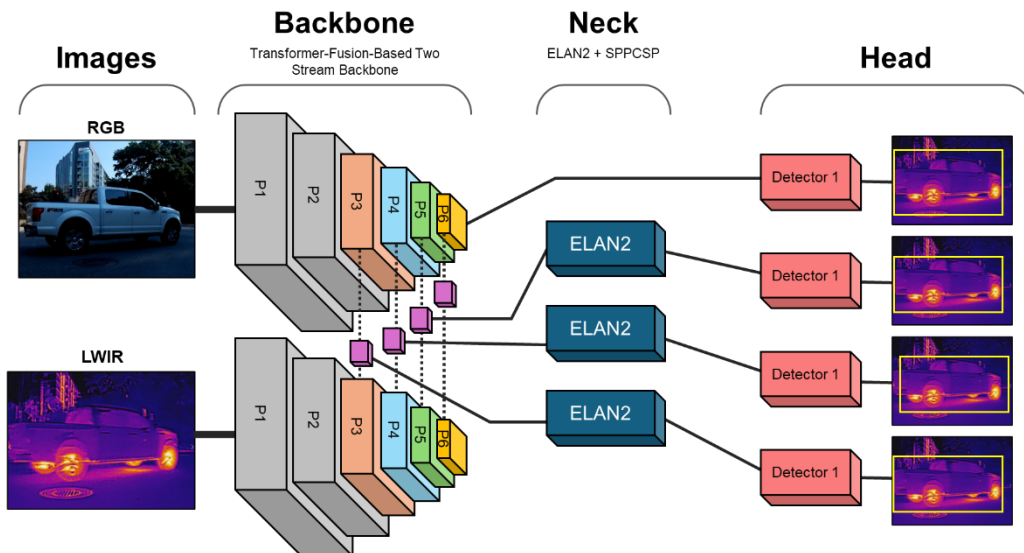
Images

Backbone

Transformer-Fusion-Based Two Stream Backbone

Neck

ELAN2 + SPPCSP

Head

RGB

LWIR

P1

P2

P3

P4

P5

P6

P1

P2

P3

P4

P5

P6

ELAN2

ELAN2

ELAN2

Detector 1

Detector 1

Detector 1

Detector 1